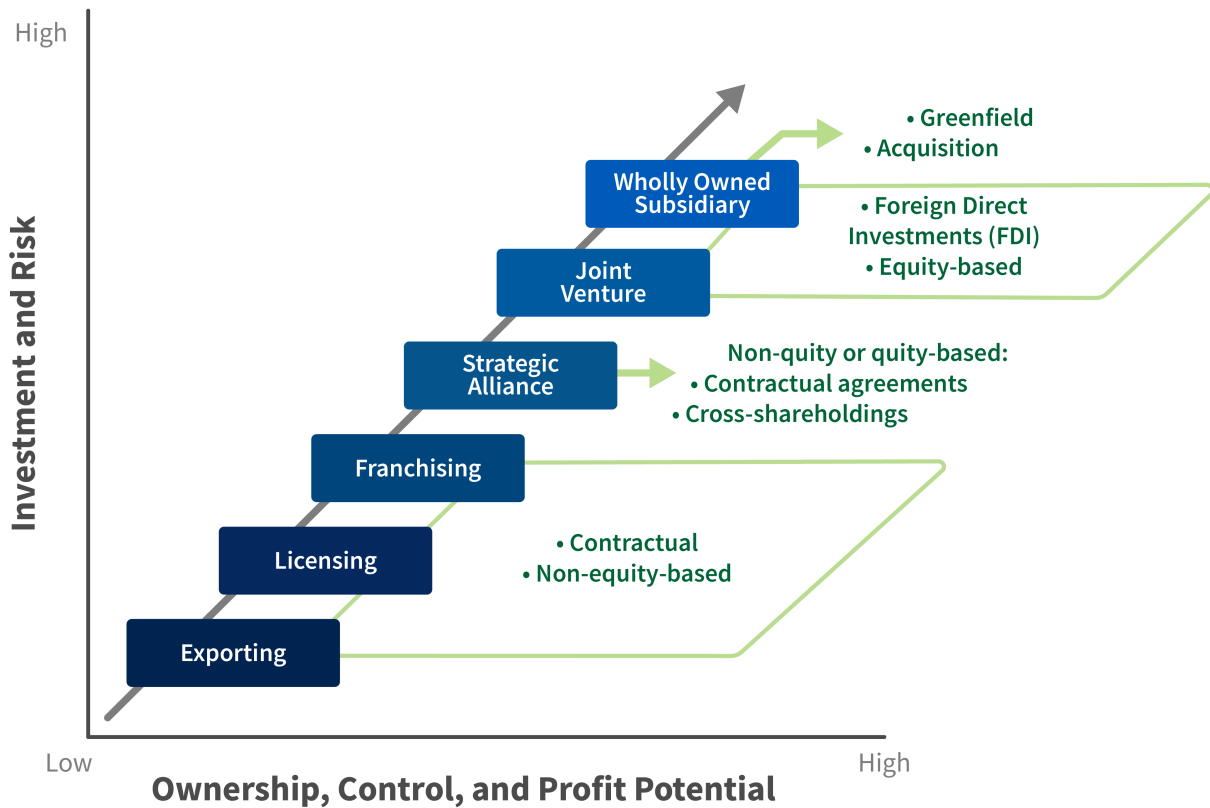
High

Investment and Risk

• Greenfield
• Acquisition

Wholly Owned Subsidiary

• Foreign Direct Investments (FDI)
• Equity-based

Joint Venture

Strategic Alliance

Non-quity or quity-based:
• Contractual agreements
• Cross-shareholdings

Franchising

Licensing

• Contractual
• Non-equity-based

Exporting

Low

High

Ownership, Control, and Profit Potential